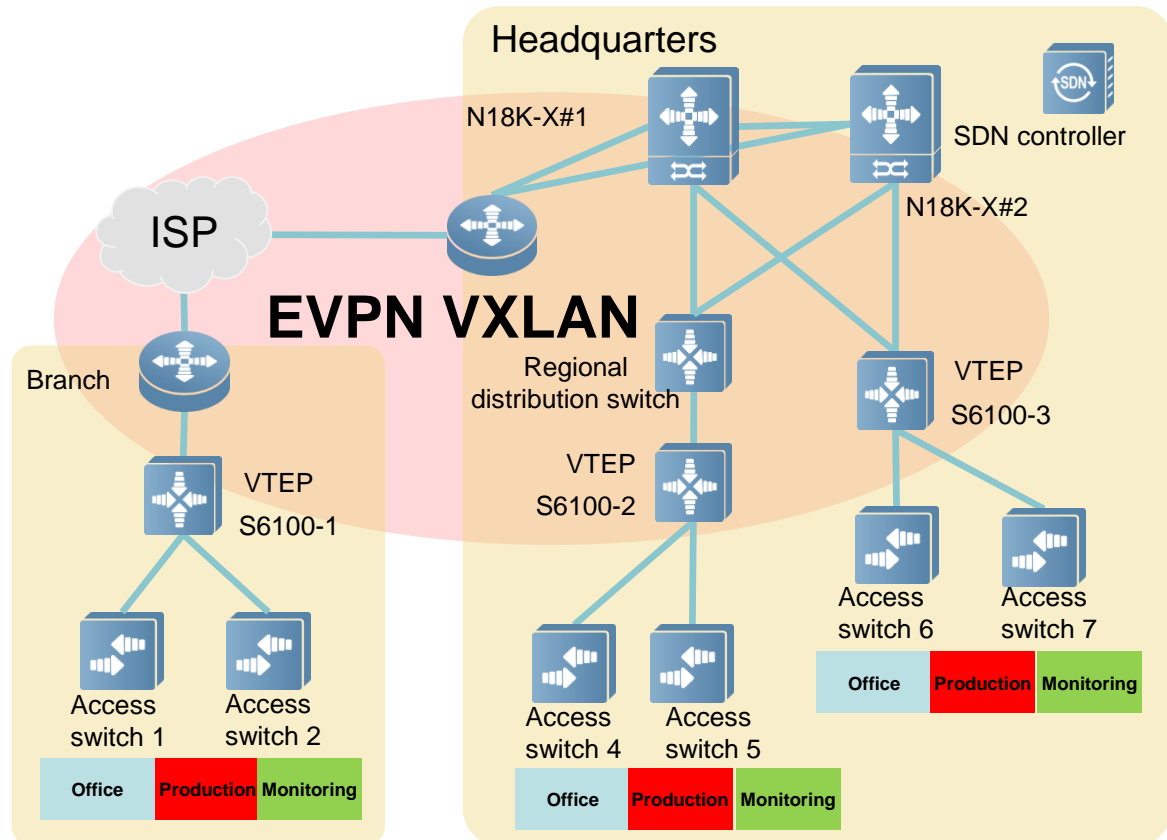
Headquarters

SDN

N18K-X#1

SDN controller

N18K-X#2

ISP

EVPN VXLAN

Branch

Regional distribution switch

VTEP

S6100-3

VTEP

S6100-1

VTEP

S6100-2

Access switch 6

Access switch 7

| Office | Production | Monitoring |
|---|---|---|

Access switch 1

Access switch 2

Access switch 4

Access switch 5

| Office | Production | Monitoring |
|---|---|---|

| Office | Production | Monitoring |
|---|---|---|